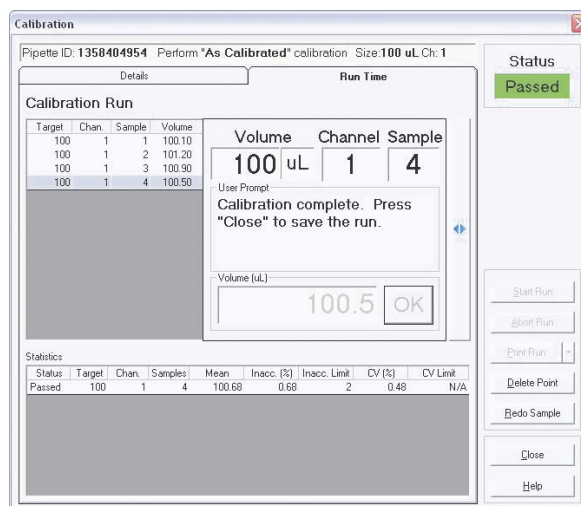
Calibration

Pipette ID: 1358404954 Perform "As Calibrated" calibration Size: 100 uL Ch: 1

Status

Passed

Details

Run Time

Calibration Run

| Target | Chan. | Sample | Volume |
|---|---|---|---|
| 100 | 1 | 1 | 100.10 |
| 100 | 1 | 2 | 101.20 |
| 100 | 1 | 3 | 100.90 |
| 100 | 1 | 4 | 100.50 |

Volume

Channel

Sample

100 uL

1

4

User Prompt

Calibration complete. Press "Close" to save the run.

Volume (uL)

100.5

OK

Start Run

Abort Run

Print Run

Statistics

| Status | Target | Chan. | Samples | Mean | Inacc. (%) | Inacc. Limit | CV (%) | CV Limit |
|---|---|---|---|---|---|---|---|---|
| Passed | 100 | 1 | 4 | 100.68 | 0.68 | 2 | 0.48 | N/A |

Delete Point

Redo Sample

Close

Help